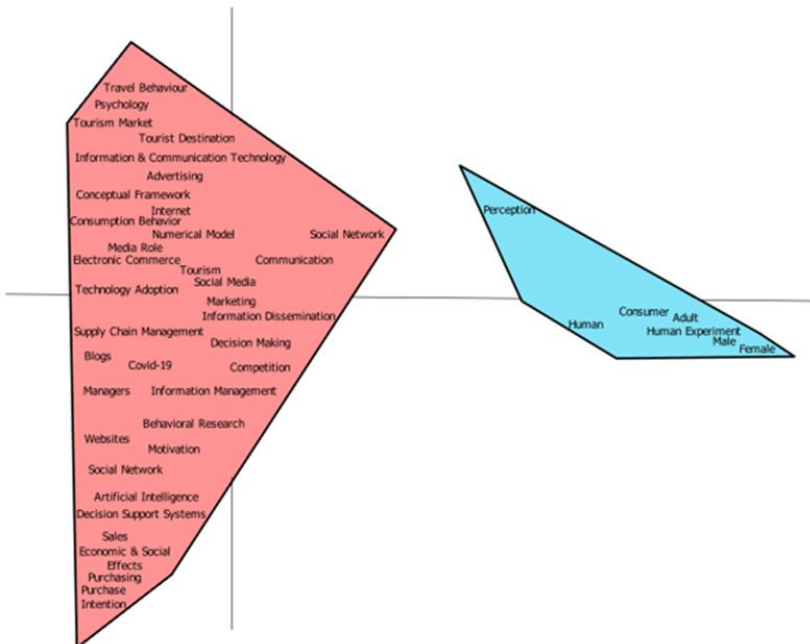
Travel Behaviour
Psychology
Tourism Market
Tourist Destination
Information & Communication Technology
Advertising
Conceptual Framework
Internet
Consumption Behavior
Numerical Model
Social Network
Media Role
Electronic Commerce
Communication
Tourism
Social Media
Technology Adoption
Marketing
Information Dissemination
Supply Chain Management
Decision Making
Blogs
Covid-19
Competition
Managers
Information Management
Behavioral Research
Websites
Motivation
Social Network
Artificial Intelligence
Decision Support Systems
Sales
Economic & Social Effects
Purchasing
Purchase Intention

Perception
Human
Consumer
Adult
Human Experiment
Male
Female